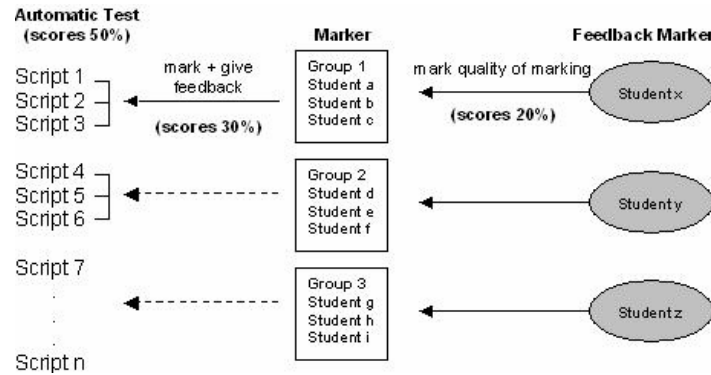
Automatic Test
(scores 50%)

Marker

Feedback Marker

Script 1
Script 2
Script 3

mark + give feedback

(scores 30%)

Group 1
Student a
Student b
Student c

mark quality of marking

(scores 20%)

Student x

Script 4
Script 5
Script 6

Group 2
Student d
Student e
Student f

Student y

Script 7
.
.
.
Script n

Group 3
Student g
Student h
Student i

Student z